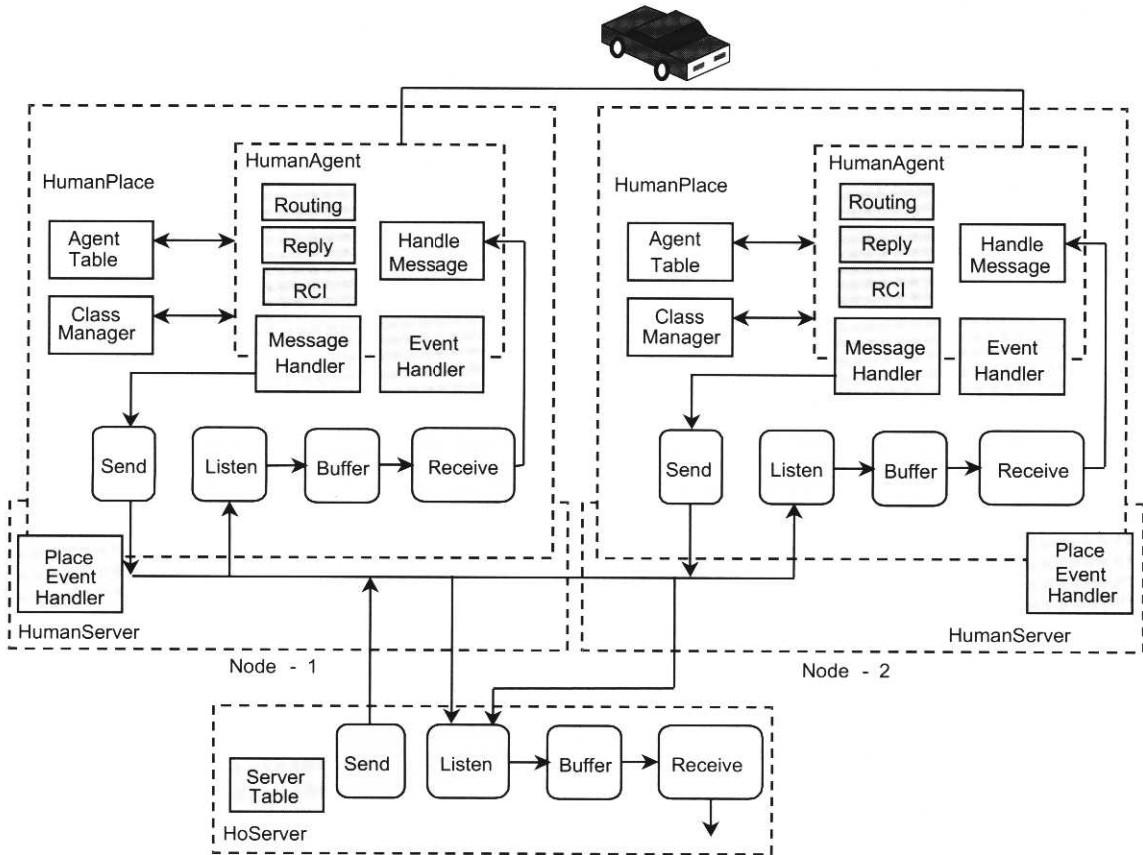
HumanPlace

HumanAgent

Routing

Reply

RCI

Agent Table

Class Manager

Handle Message

Message Handler

Event Handler

Send

Listen

Buffer

Receive

Place Event Handler

HumanServer

Node - 1

HumanPlace

HumanAgent

Routing

Reply

RCI

Agent Table

Class Manager

Handle Message

Message Handler

Event Handler

Send

Listen

Buffer

Receive

Place Event Handler

HumanServer

Node - 2

Server Table

Send

Listen

Buffer

Receive

HoServer